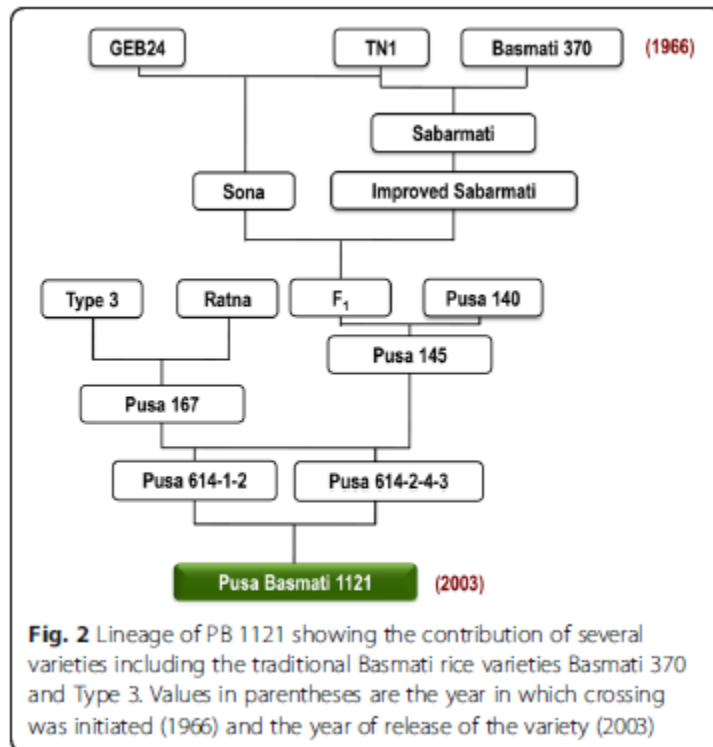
GEB24
TN1
Basmati 370
(1966)
Sabarmati
Sona
Improved Sabarmati
Type 3
Ratna
$F_1$
Pusa 140
Pusa 145
Pusa 167
Pusa 614-1-2
Pusa 614-2-4-3
Pusa Basmati 1121
(2003)

**Fig. 2** Lineage of PB 1121 showing the contribution of several varieties including the traditional Basmati rice varieties Basmati 370 and Type 3. Values in parentheses are the year in which crossing was initiated (1966) and the year of release of the variety (2003)